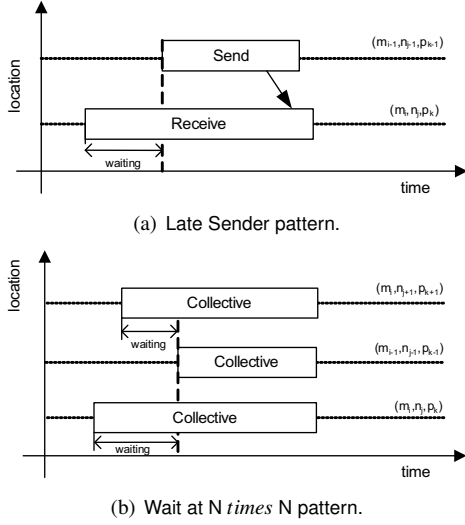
location

Send

$(m_{i-1},n_{j-1},p_{k-1})$

$(m_i,n_j,p_k)$

Receive

waiting

time

(a) Late Sender pattern.

location

Collective

$(m_i,n_{i+1},p_{k+1})$

waiting

Collective

$(m_{i-1},n_{j-1},p_{k-1})$

Collective

$(m_i,n_j,p_k)$

waiting

time

(b) Wait at N *times* N pattern.